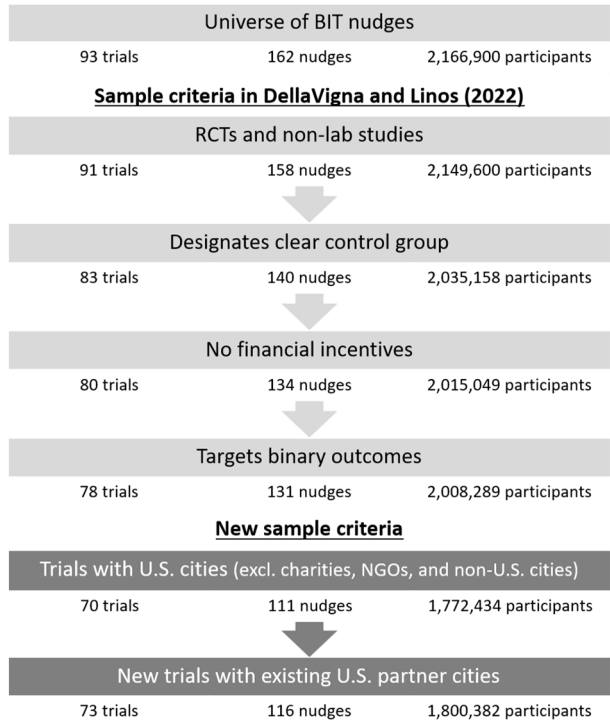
Universe of BIT nudges

93 trials | 162 nudges | 2,166,900 participants

Sample criteria in DellaVigna and Linos (2022)

RCTs and non-lab studies

91 trials | 158 nudges | 2,149,600 participants

Designates clear control group

83 trials | 140 nudges | 2,035,158 participants

No financial incentives

80 trials | 134 nudges | 2,015,049 participants

Targets binary outcomes

78 trials | 131 nudges | 2,008,289 participants

New sample criteria

Trials with U.S. cities (excl. charities, NGOs, and non-U.S. cities)

70 trials | 111 nudges | 1,772,434 participants

New trials with existing U.S. partner cities

73 trials | 116 nudges | 1,800,382 participants